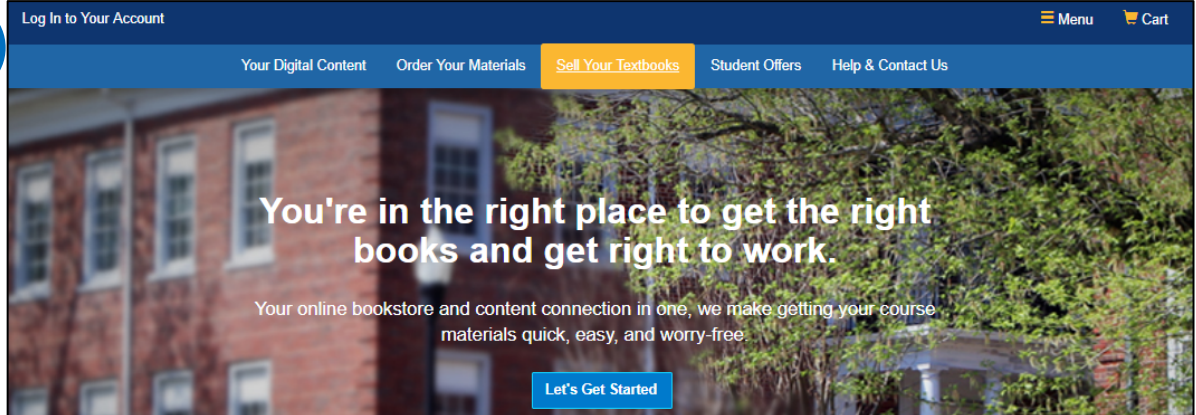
Log In to Your Account

Menu

Cart

Your Digital Content

Order Your Materials

Sell Your Textbooks

Student Offers

Help & Contact Us

You're in the right place to get the right books and get right to work.

Your online bookstore and content connection in one, we make getting your course materials quick, easy, and worry-free.

Let's Get Started